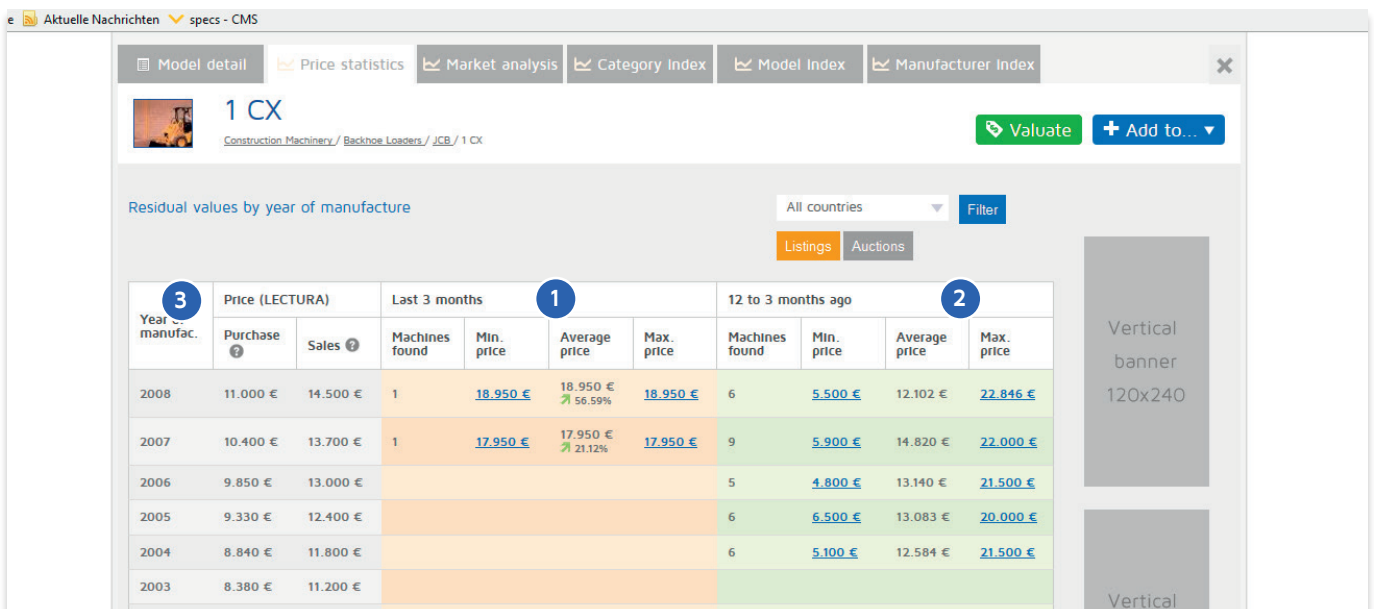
e Aktuelle Nachrichten specs - CMS

Model detail | Price statistics | Market analysis | Category index | Model Index | Manufacturer Index

1 CX

Construction Machinery / Backhoe Loaders / JCB / 1 CX

Valuate | + Add to... ▾

Residual values by year of manufacture

All countries | Filter

Listings | Auctions

3 | 1 | 2

| Year of manufac. | Price (LECTURA) Purchase | Price (LECTURA) Sales | Last 3 months Machines found | Last 3 months Min. price | Last 3 months Average price | Last 3 months Max. price | 12 to 3 months ago Machines found | 12 to 3 months ago Min. price | 12 to 3 months ago Average price | 12 to 3 months ago Max. price |
|---|---|---|---|---|---|---|---|---|---|---|
| 2008 | 11.000 € | 14.500 € | 1 | 18.950 € | 18.950 € 56.59% | 18.950 € | 6 | 5.500 € | 12.102 € | 22.846 € |
| 2007 | 10.400 € | 13.700 € | 1 | 17.950 € | 17.950 € 21.12% | 17.950 € | 9 | 5.900 € | 14.820 € | 22.000 € |
| 2006 | 9.850 € | 13.000 € | | | | | 5 | 4.800 € | 13.140 € | 21.500 € |
| 2005 | 9.330 € | 12.400 € | | | | | 6 | 6.500 € | 13.083 € | 20.000 € |
| 2004 | 8.840 € | 11.800 € | | | | | 6 | 5.100 € | 12.584 € | 21.500 € |
| 2003 | 8.380 € | 11.200 € | | | | | | | | |

Vertical banner 120x240

Vertical